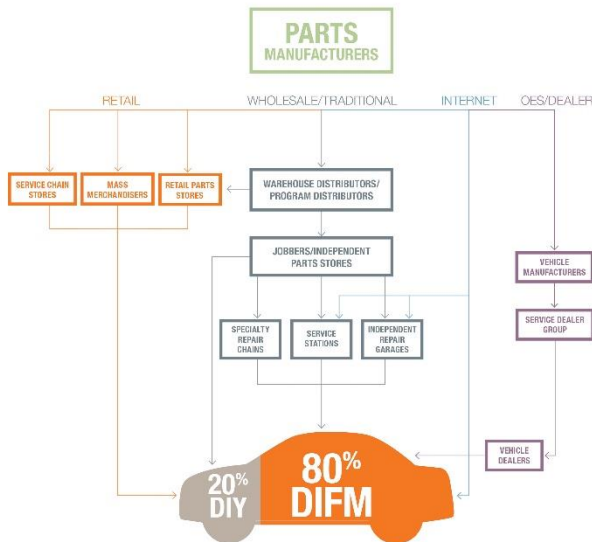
PARTS MANUFACTURERS

RETAIL

WHOLESALE/TRADITIONAL

INTERNET

OES/DEALER

SERVICE CHAIN STORES

MASS MERCHANDISERS

RETAIL PARTS STORES

WAREHOUSE DISTRIBUTORS/ PROGRAM DISTRIBUTORS

JOBBERS/INDEPENDENT PARTS STORES

VEHICLE MANUFACTURERS

SERVICE DEALER GROUP

SPECIALTY REPAIR CHAINS

SERVICE STATIONS

INDEPENDENT REPAIR GARAGES

VEHICLE DEALERS

20% DIY

80% DIFM